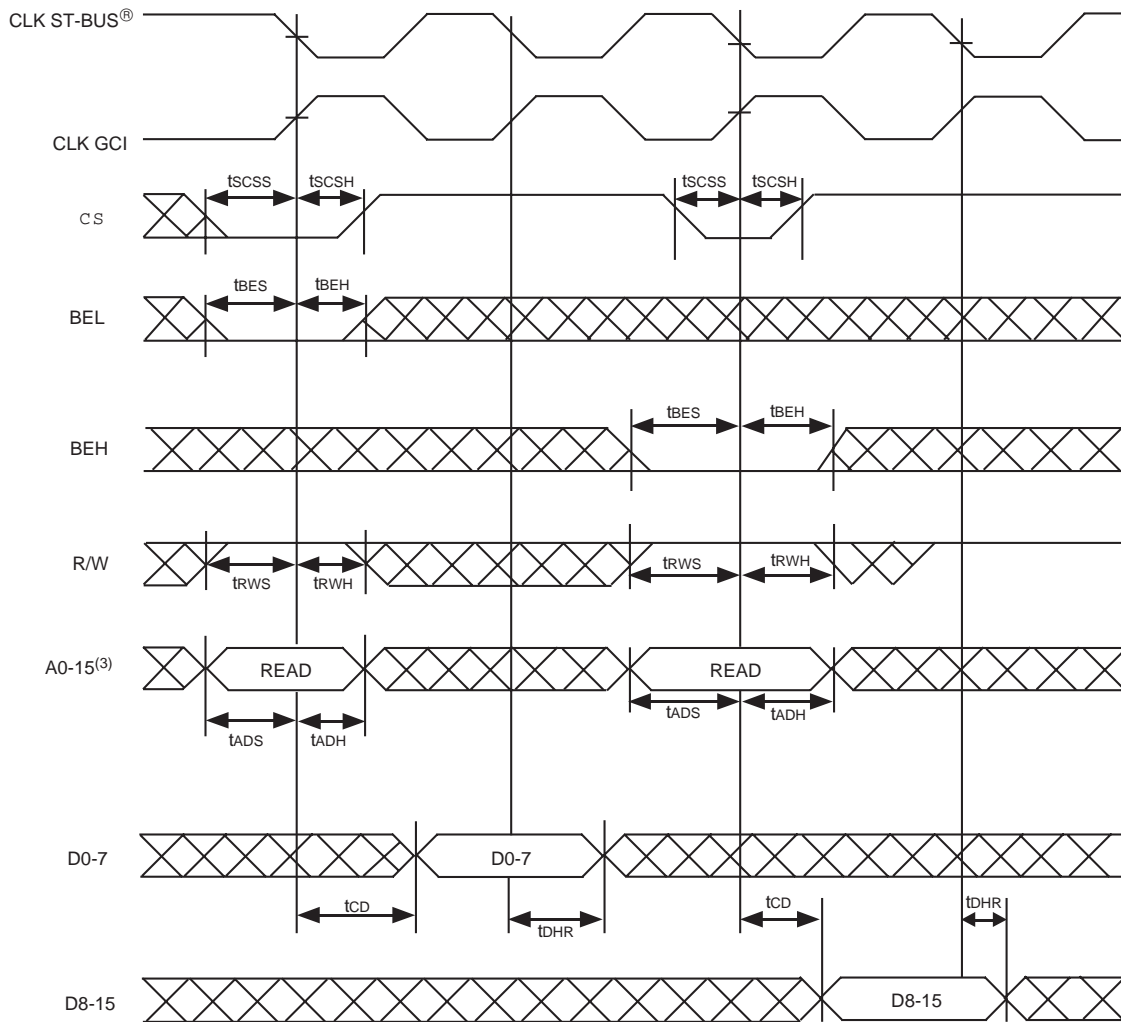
CLK ST-BUS®

CLK GCI

$t_{SCSS}$ $t_{SCSH}$ $t_{SCSS}$ $t_{SCSH}$

CS

$t_{BES}$ $t_{BEH}$

BEL

$t_{BES}$ $t_{BEH}$

BEH

R/W

$t_{RWS}$ $t_{RWH}$ $t_{RWS}$ $t_{RWH}$

A0-15$^{(3)}$

READ READ

$t_{ADS}$ $t_{ADH}$ $t_{ADS}$ $t_{ADH}$

D0-7

D0-7

$t_{CD}$ $t_{DHR}$ $t_{CD}$ $t_{DHR}$

D8-15

D8-15